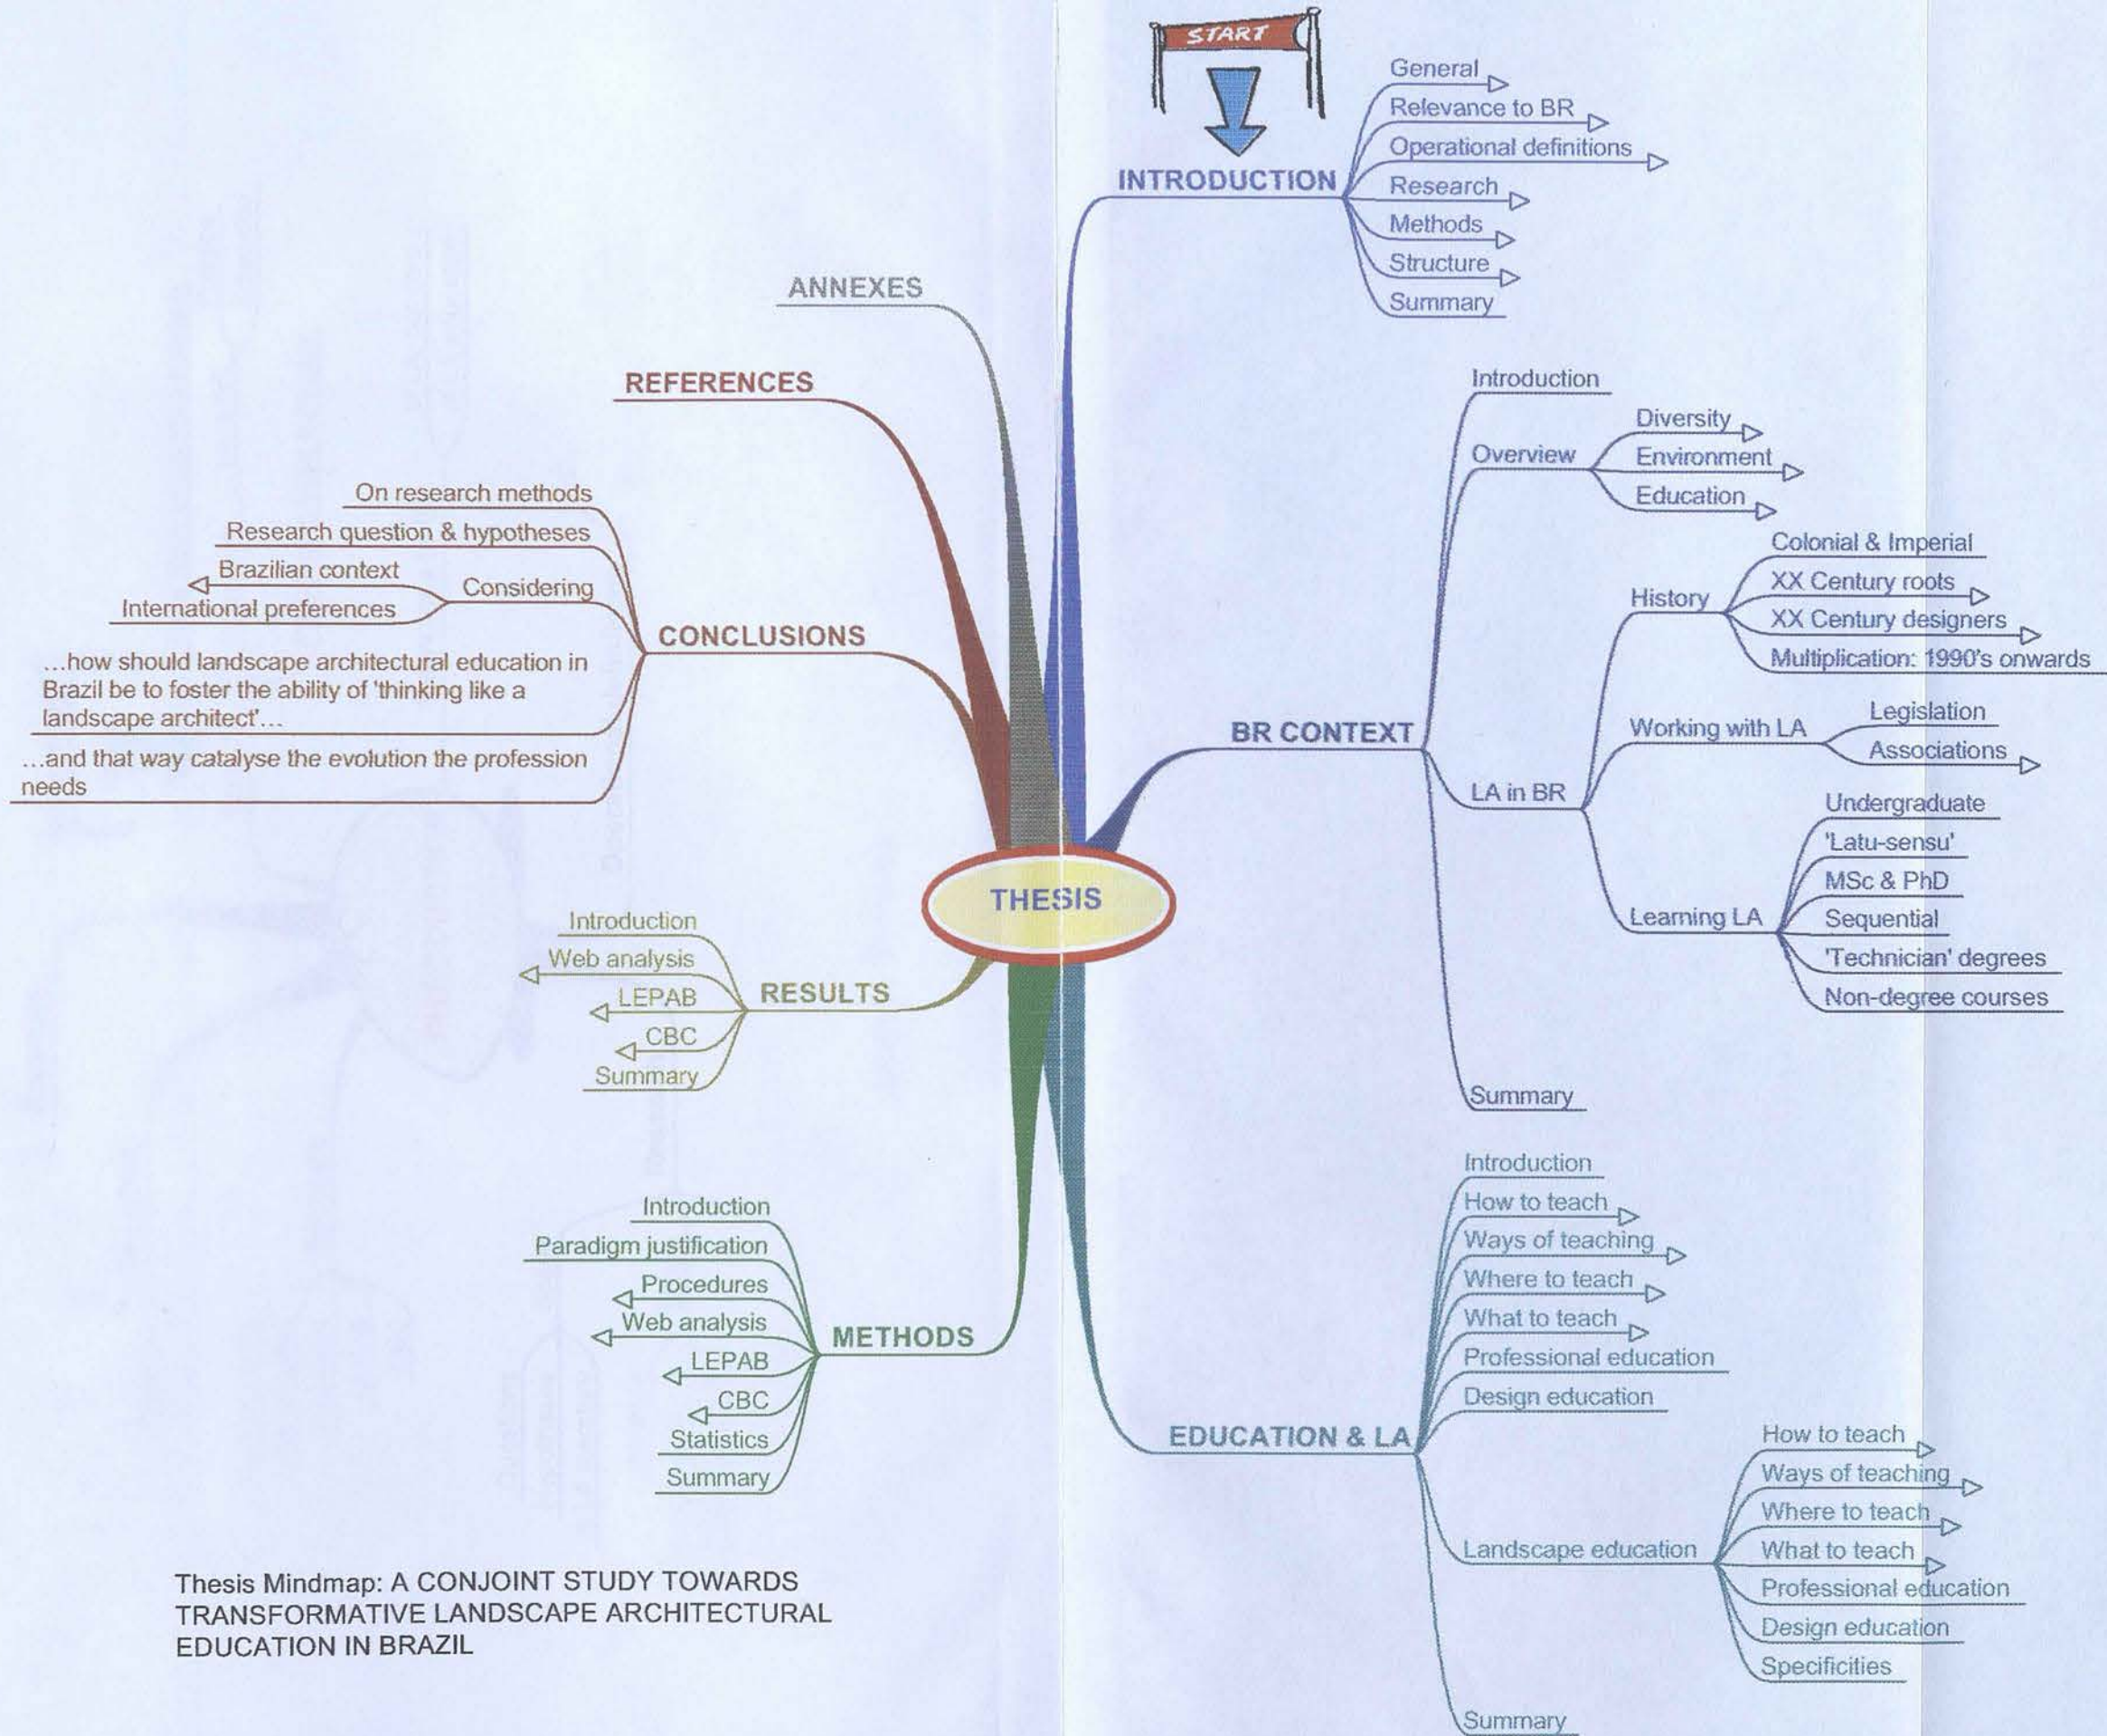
START

INTRODUCTION
General
Relevance to BR
Operational definitions
Research
Methods
Structure
Summary

ANNEXES

REFERENCES

CONCLUSIONS
On research methods
Research question & hypotheses
Considering
Brazilian context
International preferences
...how should landscape architectural education in Brazil be to foster the ability of 'thinking like a landscape architect'...
...and that way catalyse the evolution the profession needs

BR CONTEXT
Introduction
Overview
Diversity
Environment
Education
LA in BR
History
Colonial & Imperial
XX Century roots
XX Century designers
Multiplication: 1990's onwards
Working with LA
Legislation
Associations
Learning LA
Undergraduate
'Latu-sensu'
MSc & PhD
Sequential
'Technician' degrees
Non-degree courses
Summary

THESIS

RESULTS
Introduction
Web analysis
LEPAB
CBC
Summary

METHODS
Introduction
Paradigm justification
Procedures
Web analysis
LEPAB
CBC
Statistics
Summary

EDUCATION & LA
Introduction
How to teach
Ways of teaching
Where to teach
What to teach
Professional education
Design education
Landscape education
How to teach
Ways of teaching
Where to teach
What to teach
Professional education
Design education
Specificities
Summary

Thesis Mindmap: A CONJOINT STUDY TOWARDS TRANSFORMATIVE LANDSCAPE ARCHITECTURAL EDUCATION IN BRAZIL